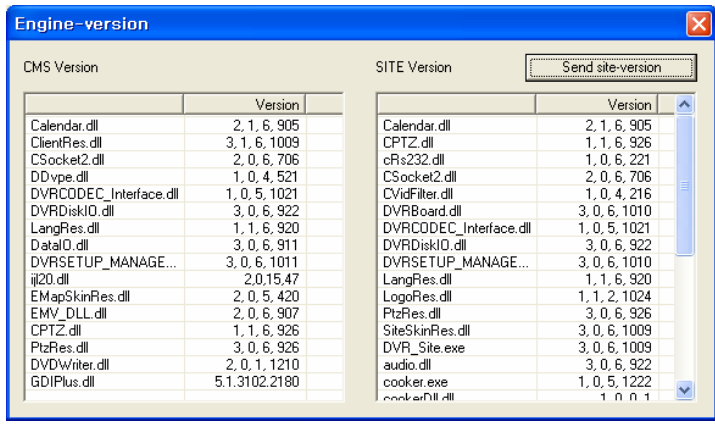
Engine-version

CMS Version

| | Version |
|---|---|
| Calendar.dll | 2, 1, 6, 905 |
| ClientRes.dll | 3, 1, 6, 1009 |
| CSocket2.dll | 2, 0, 6, 706 |
| DDvpe.dll | 1, 0, 4, 521 |
| DVRCODEC_Interface.dll | 1, 0, 5, 1021 |
| DVRDiskIO.dll | 3, 0, 6, 922 |
| LangRes.dll | 1, 1, 6, 920 |
| DataIO.dll | 3, 0, 6, 911 |
| DVRSETUP_MANAGE... | 3, 0, 6, 1011 |
| ijl20.dll | 2,0,15,47 |
| EMapSkinRes.dll | 2, 0, 5, 420 |
| EMV_DLL.dll | 2, 0, 6, 907 |
| CPTZ.dll | 1, 1, 6, 926 |
| PtzRes.dll | 3, 0, 6, 926 |
| DVDWriter.dll | 2, 0, 1, 1210 |
| GDIPlus.dll | 5.1.3102.2180 |

SITE Version

Send site-version

| | Version |
|---|---|
| Calendar.dll | 2, 1, 6, 905 |
| CPTZ.dll | 1, 1, 6, 926 |
| cRs232.dll | 1, 0, 6, 221 |
| CSocket2.dll | 2, 0, 6, 706 |
| CVidFilter.dll | 1, 0, 4, 216 |
| DVRBoard.dll | 3, 0, 6, 1010 |
| DVRCODEC_Interface.dll | 1, 0, 5, 1021 |
| DVRDiskIO.dll | 3, 0, 6, 922 |
| DVRSETUP_MANAGE... | 3, 0, 6, 1010 |
| LangRes.dll | 1, 1, 6, 920 |
| LogoRes.dll | 1, 1, 2, 1024 |
| PtzRes.dll | 3, 0, 6, 926 |
| SiteSkinRes.dll | 3, 0, 6, 1009 |
| DVR_Site.exe | 3, 0, 6, 1009 |
| audio.dll | 3, 0, 6, 922 |
| cooker.exe | 1, 0, 5, 1222 |
| cookerDll.dll | 1, 0, 0, 1 |